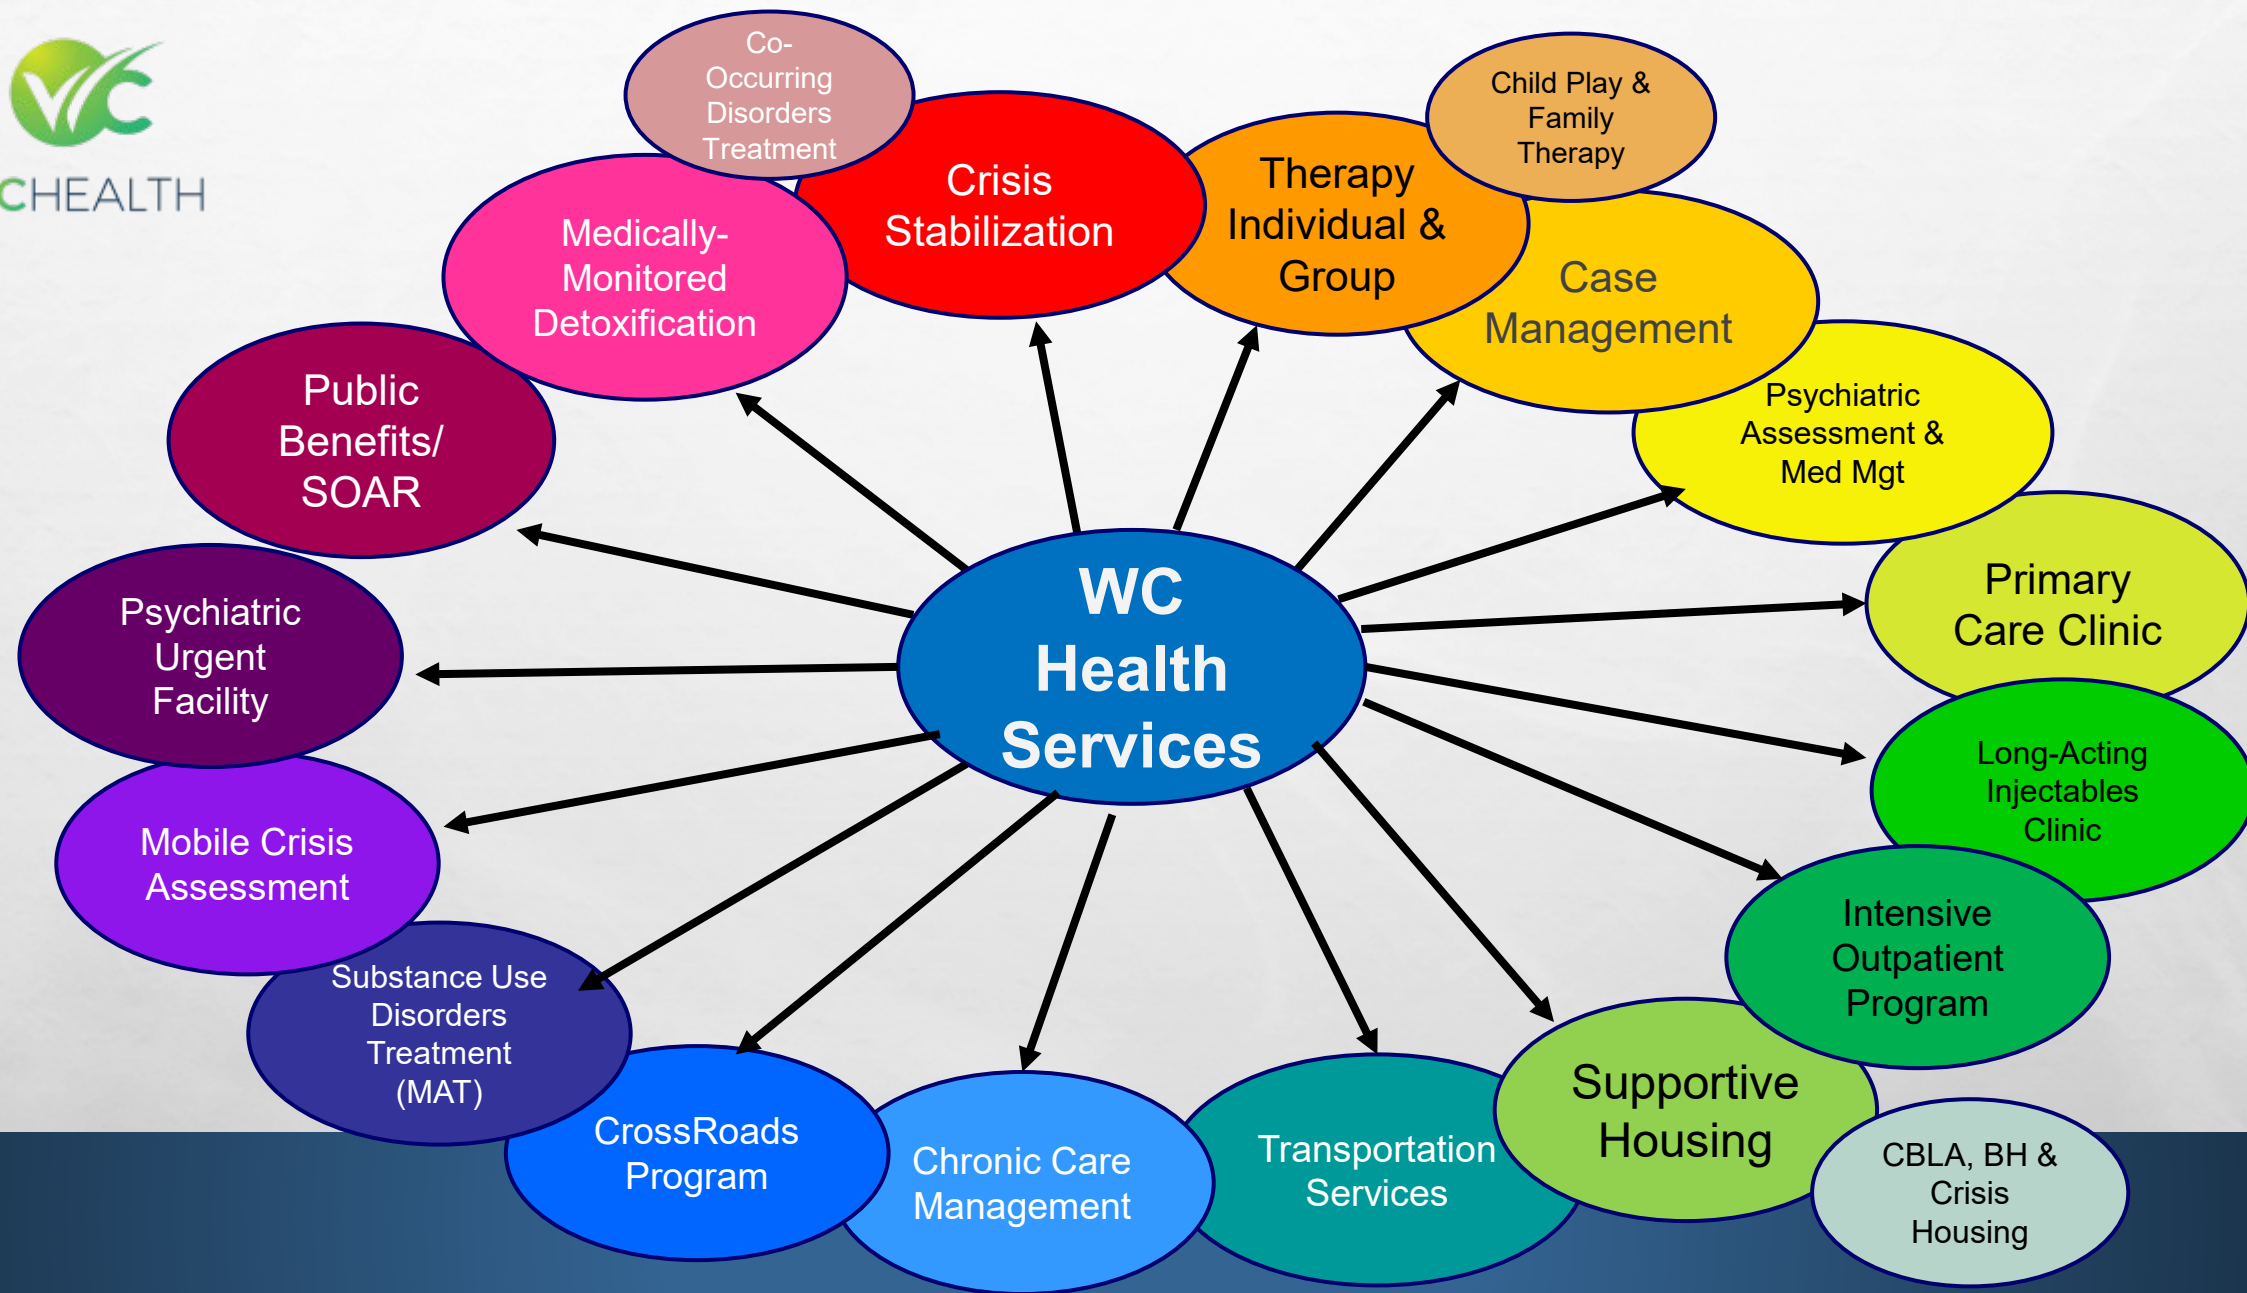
CHEALTH

Co-Occurring Disorders Treatment

Crisis Stabilization

Therapy Individual & Group

Child Play & Family Therapy

Case Management

Medically-Monitored Detoxification

Public Benefits/ SOAR

Psychiatric Assessment & Med Mgt

Primary Care Clinic

Psychiatric Urgent Facility

WC Health Services

Long-Acting Injectables Clinic

Mobile Crisis Assessment

Intensive Outpatient Program

Substance Use Disorders Treatment (MAT)

CrossRoads Program

Chronic Care Management

Transportation Services

Supportive Housing

CBLA, BH & Crisis Housing